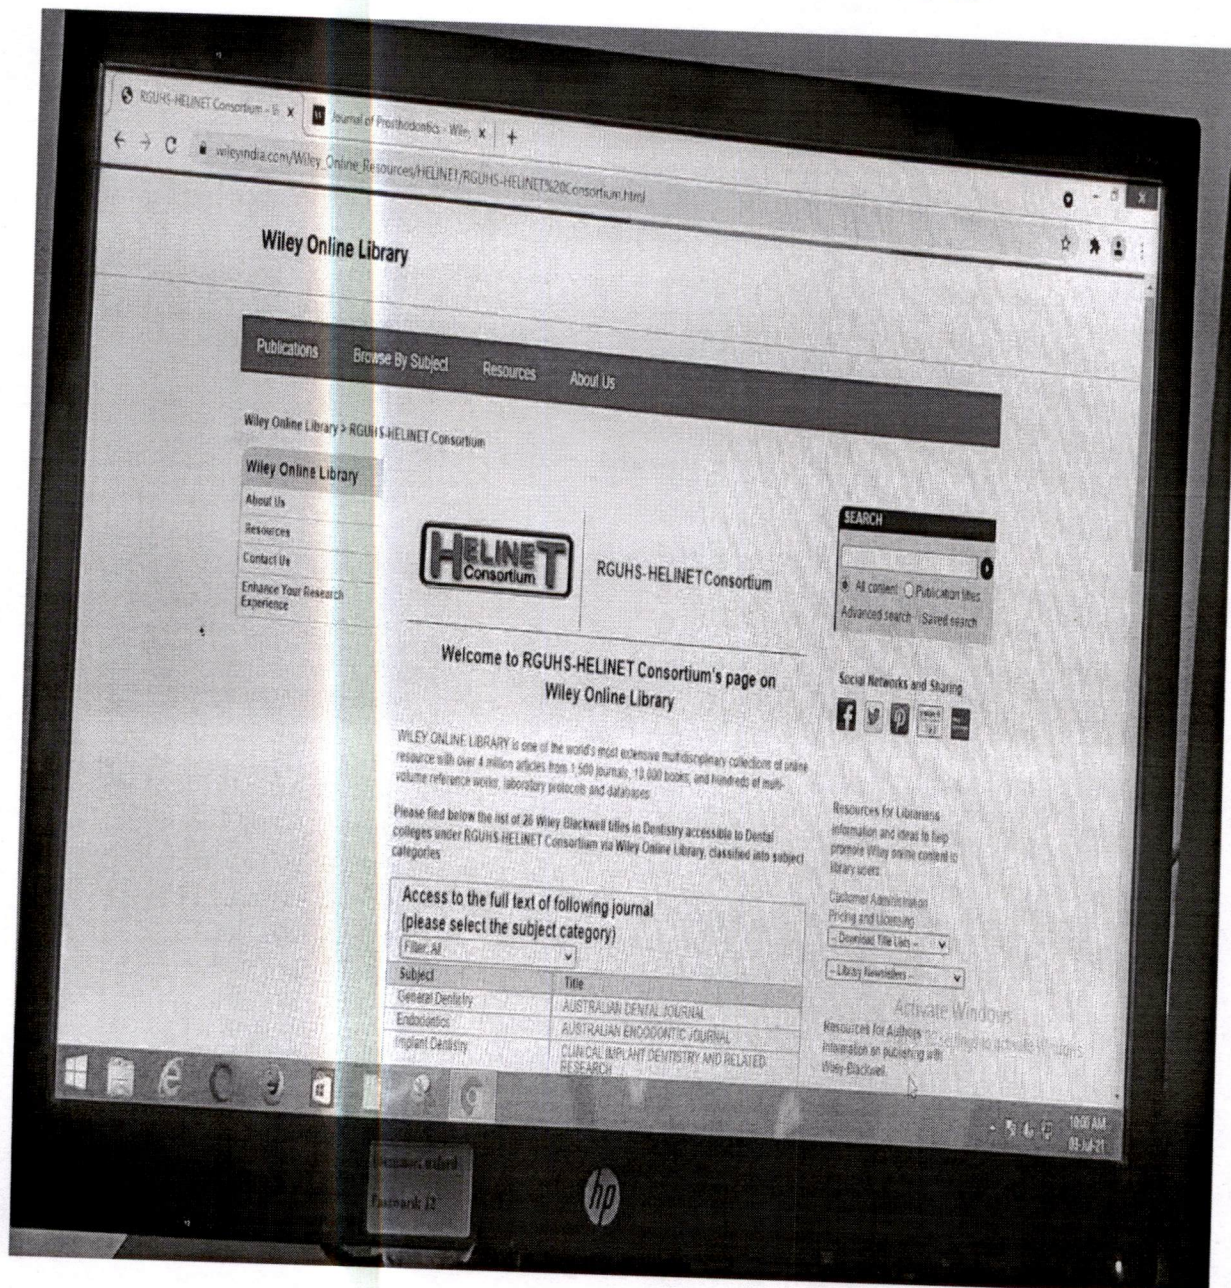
RGUHS-HELINET Consortium - W ×
Journal of Prosthodontics - Wile ×
+
wileyindia.com/Wiley_Online_Resources/HELINET/RGUHS-HELINET%20Consortium.html

Wiley Online Library

Publications Browse By Subject Resources About Us

Wiley Online Library > RGUHS-HELINET Consortium

Wiley Online Library
About Us
Resources
Contact Us
Enhance Your Research Experience

HELINET Consortium

RGUHS-HELINET Consortium

Welcome to RGUHS-HELINET Consortium's page on Wiley Online Library

WILEY ONLINE LIBRARY is one of the world's most extensive multidisciplinary collections of online resource with over 4 million articles from 1,500 journals, 10,000 books, and hundreds of multi-volume reference works, laboratory protocols and databases.

Please find below the list of 20 Wiley Blackwell titles in Dentistry accessible to Dental colleges under RGUHS-HELINET Consortium via Wiley Online Library, classified into subject categories

Access to the full text of following journal (please select the subject category)

Filter: All

| Subject | Title |
|---|---|
| General Dentistry | AUSTRALIAN DENTAL JOURNAL |
| Endodontics | AUSTRALIAN ENDODONTIC JOURNAL |
| Implant Dentistry | CLINICAL IMPLANT DENTISTRY AND RELATED RESEARCH |

SEARCH
All content Publication titles
Advanced search Saved search

Social Networks and Sharing

Resources for Librarians
Information and ideas to help promote Wiley online content to library users.
Customer Administration
Pricing and Licensing
-- Download Title Lists --
-- Library Newsletters --

Resources for Authors
Information on publishing with Wiley-Blackwell.

Activate Windows
Go to Settings to activate Windows.

10:00 AM
05-Jul-21

hp

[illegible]
Pasmark 12